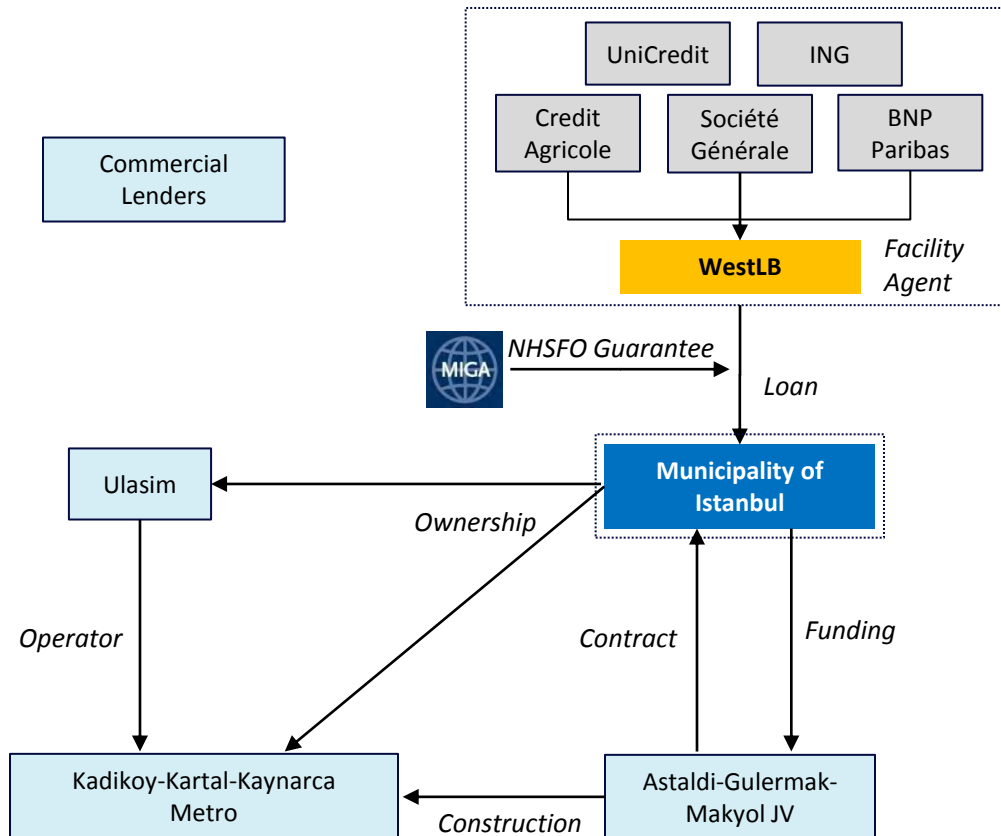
UniCredit

ING

Credit Agricole

Société Générale

BNP Paribas

Commercial Lenders

WestLB

Facility Agent

MIGA

NHSFO Guarantee

Loan

Ulasim

Municipality of Istanbul

Ownership

Operator

Contract

Funding

Kadikoy-Kartal-Kaynarca Metro

Construction

Astaldi-Gulermak-Makyol JV